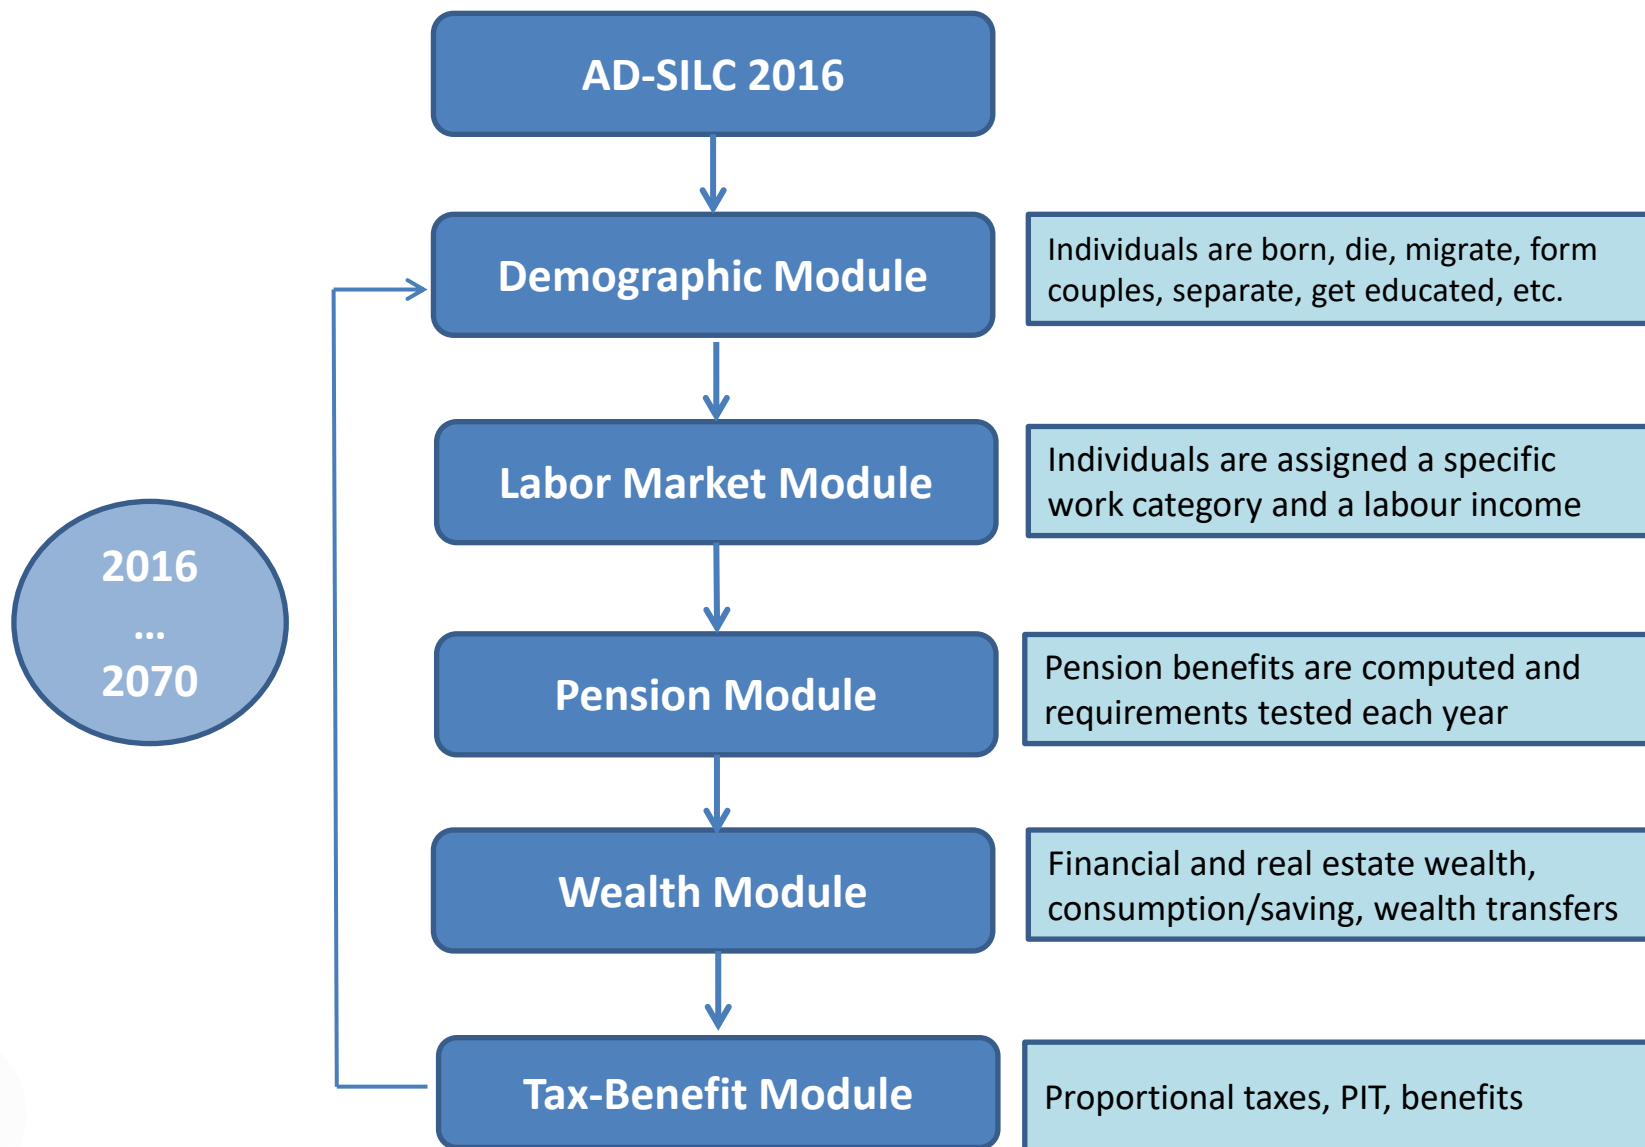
AD-SILC 2016

Demographic Module

Individuals are born, die, migrate, form couples, separate, get educated, etc.

Labor Market Module

Individuals are assigned a specific work category and a labour income

2016
...
2070

Pension Module

Pension benefits are computed and requirements tested each year

Wealth Module

Financial and real estate wealth, consumption/saving, wealth transfers

Tax-Benefit Module

Proportional taxes, PIT, benefits